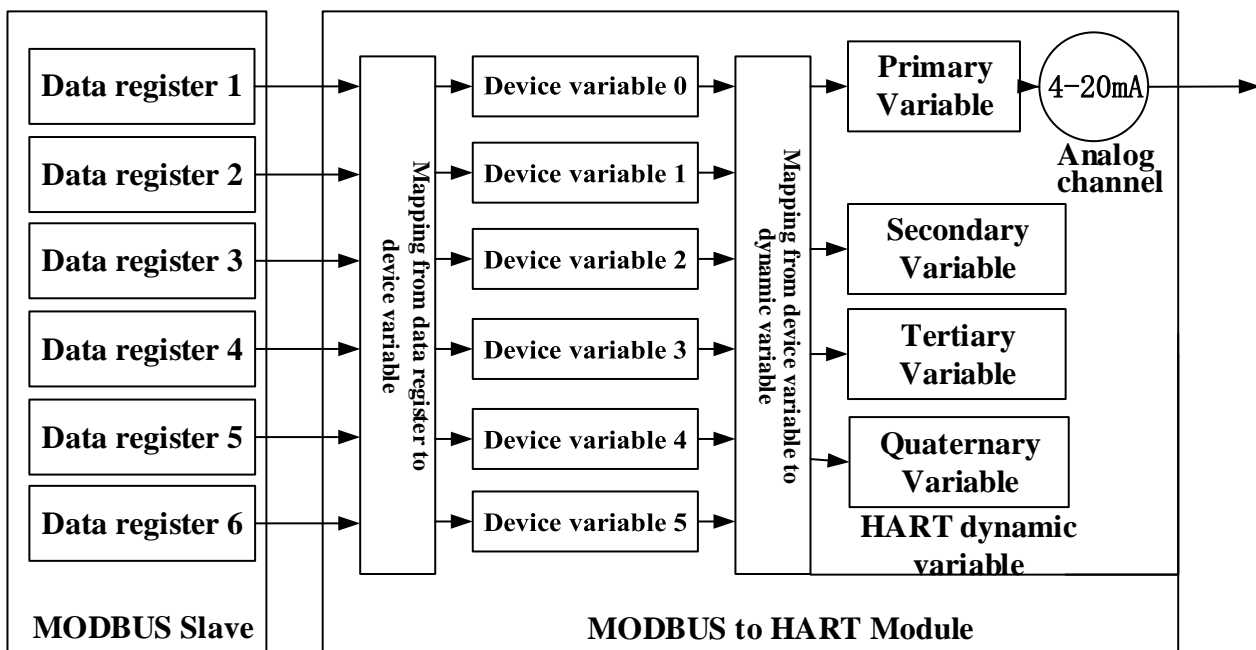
Data register 1
Data register 2
Data register 3
Data register 4
Data register 5
Data register 6
MODBUS Slave

Mapping from data register to device variable

Device variable 0
Device variable 1
Device variable 2
Device variable 3
Device variable 4
Device variable 5

Mapping from device variable to dynamic variable

Primary Variable
4-20mA
Analog channel
Secondary Variable
Tertiary Variable
Quaternary Variable
HART dynamic variable

MODBUS to HART Module